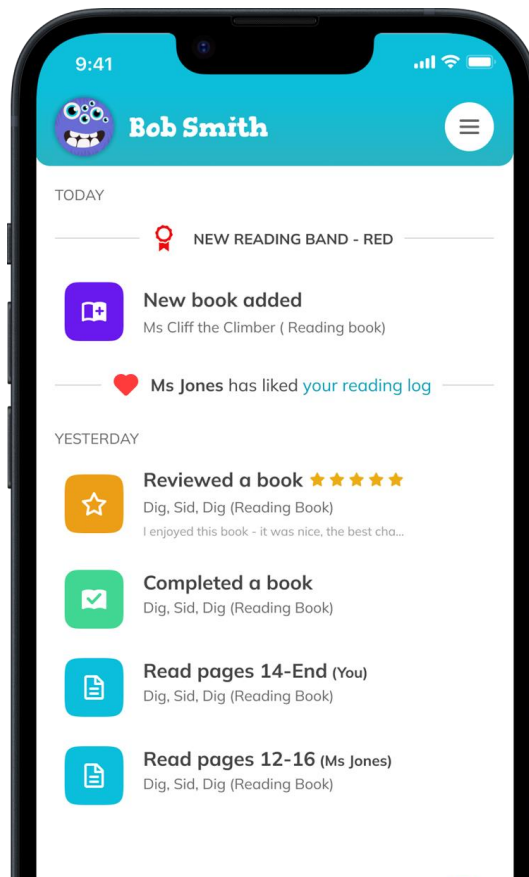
9:41

Bob Smith

TODAY

NEW READING BAND - RED

New book added
Ms Cliff the Climber ( Reading book)

Ms Jones has liked your reading log

YESTERDAY

Reviewed a book
Dig, Sid, Dig (Reading Book)
I enjoyed this book - it was nice, the best cha...

Completed a book
Dig, Sid, Dig (Reading Book)

Read pages 14-End (You)
Dig, Sid, Dig (Reading Book)

Read pages 12-16 (Ms Jones)
Dig, Sid, Dig (Reading Book)